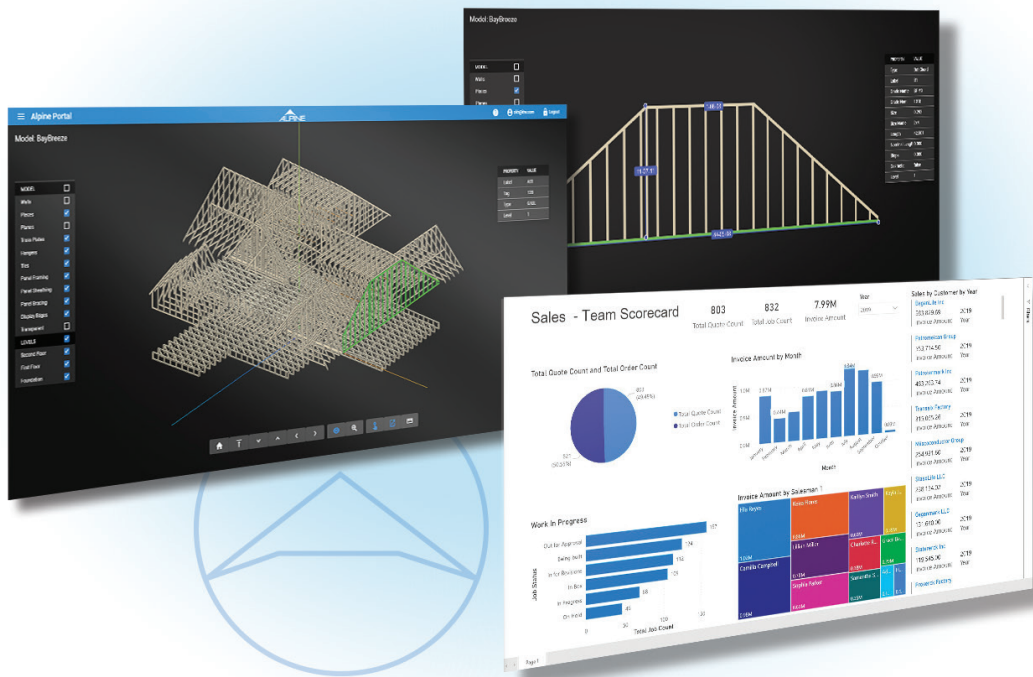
Model: BayBreeze

MODEL
Walls
Pieces
Planes

Alpine Portal

ALPINE

Model: BayBreeze

MODEL
Walls
Pieces
Planes
Truss Plates
Hangers
Bits
Panel Framing
Panel Sheathing
Panel Bracing
Display Stages
Transparent
LEVELS
Second Floor
First Floor
Foundation

PROPERTY VALUE

Sales - Team Scorecard

803
Total Quote Count

832
Total Job Count

7.99M
Invoice Amount

Year
2019

Sales by Customer by Year

Total Quote Count and Total Order Count

Total Quote Count
Total Order Count

Invoice Amount by Month

Invoice Amount

Month

Work In Progress

Out for Approval
Being Built
In for Revisions
In Box
In Progress
On Hold

Job Status

Total Job Count

Invoice Amount by Salesman

Camilla Campbell

Invoice Amount
2019
Year

Page 1